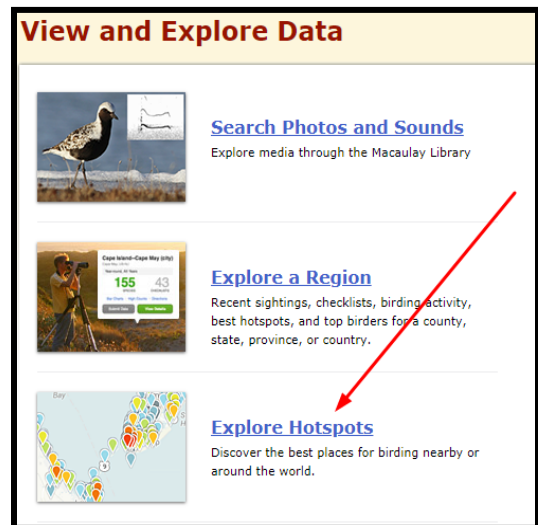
View and Explore Data

Search Photos and Sounds
Explore media through the Macaulay Library

Cape Island—Cape May (city)
155
43
View Details

Explore a Region
Recent sightings, checklists, birding activity, best hotspots, and top birders for a county, state, province, or country.

Bay
9

Explore Hotspots
Discover the best places for birding nearby or around the world.